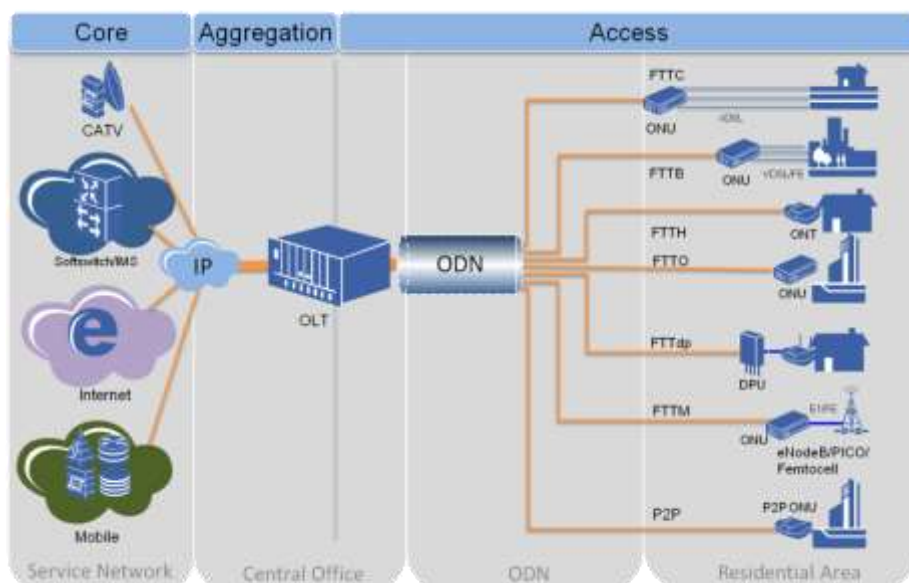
Core
Aggregation
Access

CATV
Softswitch/IMS
Internet
Mobile
IP
OLT
ODN

FTTC
ONU
VDSL
FTTB
ONU
VDSL/FE
FTTH
ONT
FTTO
ONU
FTTdp
DPU
FTTM
E1/FE
ONU
eNodeB/PICO/
Femtocell
P2P
P2P ONU

Service Network
Central Office
ODN
Residential Area